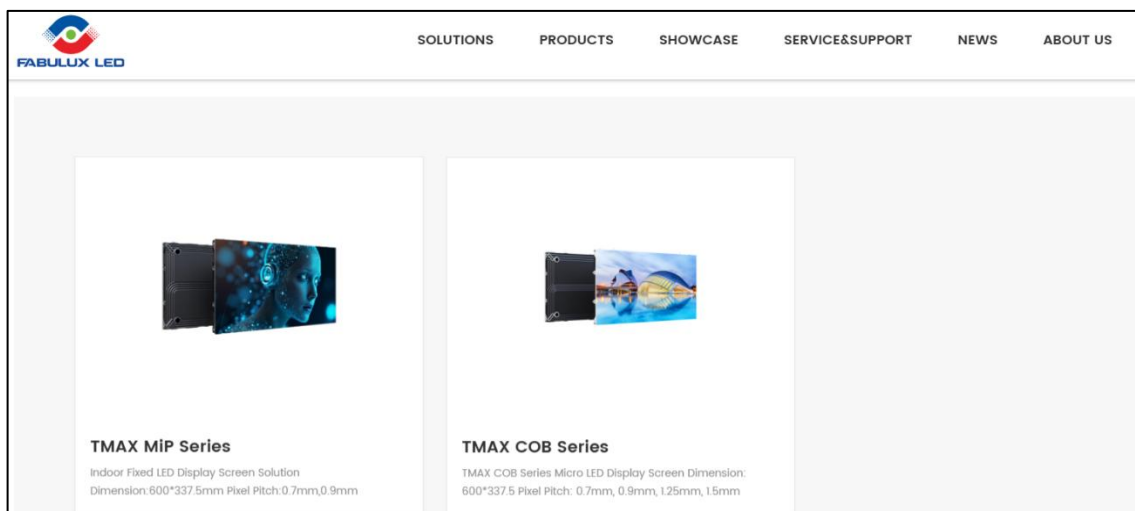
FABULUX LED

SOLUTIONS PRODUCTS SHOWCASE SERVICE&SUPPORT NEWS ABOUT US

TMAX MiP Series

Indoor Fixed LED Display Screen Solution Dimension:600*337.5mm Pixel Pitch:0.7mm,0.9mm

TMAX COB Series

TMAX COB Series Micro LED Display Screen Dimension: 600*337.5 Pixel Pitch: 0.7mm, 0.9mm, 1.25mm, 1.5mm